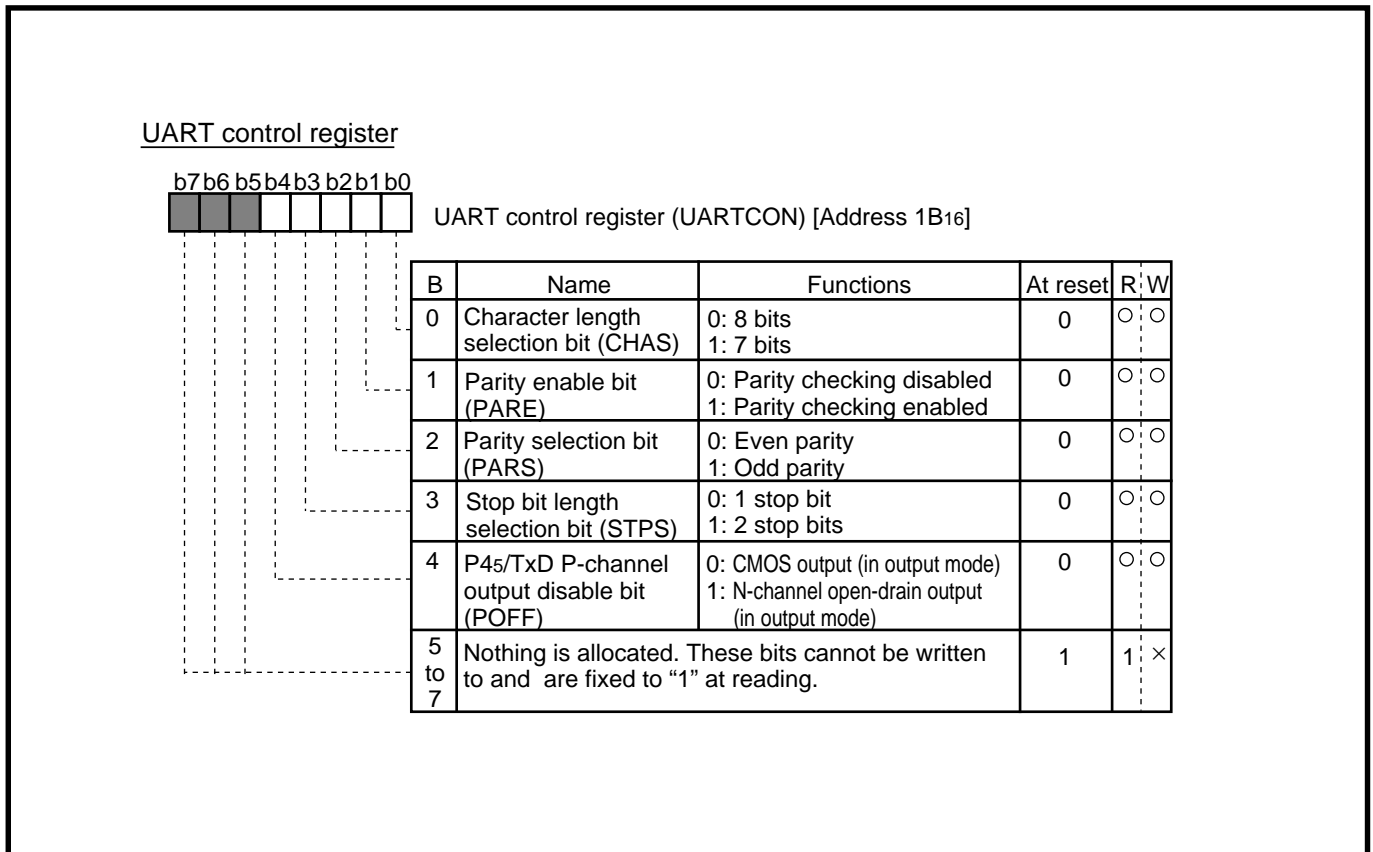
UART control register

b7 b6 b5 b4 b3 b2 b1 b0

UART control register (UARTCON) [Address $1B_{16}$]

| B | Name | Functions | At reset | R | W |
|---|---|---|---|---|---|
| 0 | Character length selection bit (CHAS) | 0: 8 bits<br>1: 7 bits | 0 | ○ | ○ |
| 1 | Parity enable bit (PARE) | 0: Parity checking disabled<br>1: Parity checking enabled | 0 | ○ | ○ |
| 2 | Parity selection bit (PARS) | 0: Even parity<br>1: Odd parity | 0 | ○ | ○ |
| 3 | Stop bit length selection bit (STPS) | 0: 1 stop bit<br>1: 2 stop bits | 0 | ○ | ○ |
| 4 | $P4_5$/TxD P-channel output disable bit (POFF) | 0: CMOS output (in output mode)<br>1: N-channel open-drain output (in output mode) | 0 | ○ | ○ |
| 5 to 7 | Nothing is allocated. These bits cannot be written to and are fixed to “1” at reading. | | 1 | 1 | × |